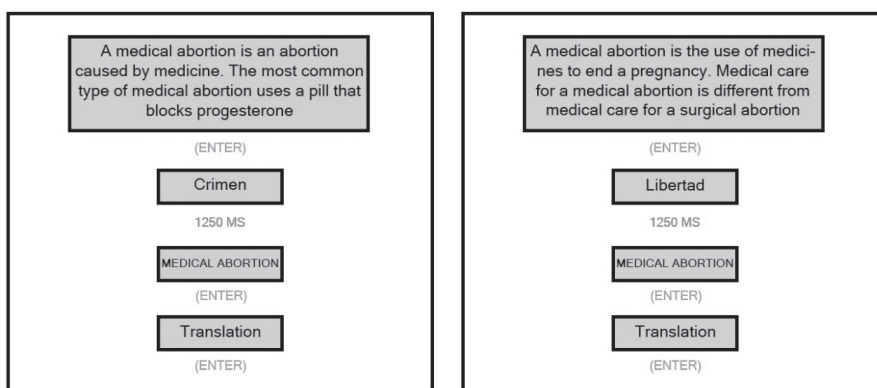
A medical abortion is an abortion caused by medicine. The most common type of medical abortion uses a pill that blocks progesterone

(ENTER)

Crimen

1250 MS

MEDICAL ABORTION

(ENTER)

Translation

(ENTER)

A medical abortion is the use of medicines to end a pregnancy. Medical care for a medical abortion is different from medical care for a surgical abortion

(ENTER)

Libertad

1250 MS

MEDICAL ABORTION

(ENTER)

Translation

(ENTER)